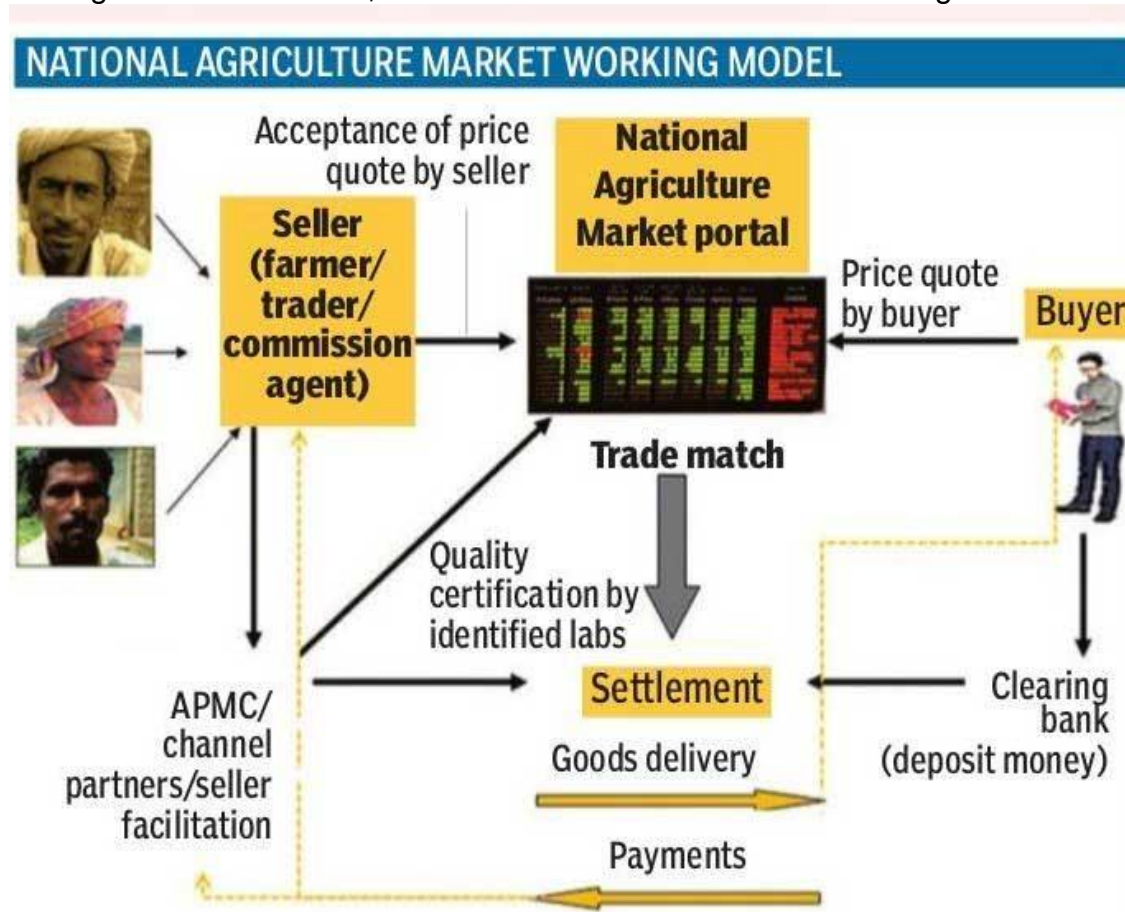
NATIONAL AGRICULTURE MARKET WORKING MODEL

Acceptance of price quote by seller

National Agriculture Market portal

Seller (farmer/ trader/ commission agent)

Price quote by buyer

Buyer

Trade match

Quality certification by identified labs

APMC/ channel partners/seller facilitation

Settlement

Clearing bank (deposit money)

Goods delivery

Payments